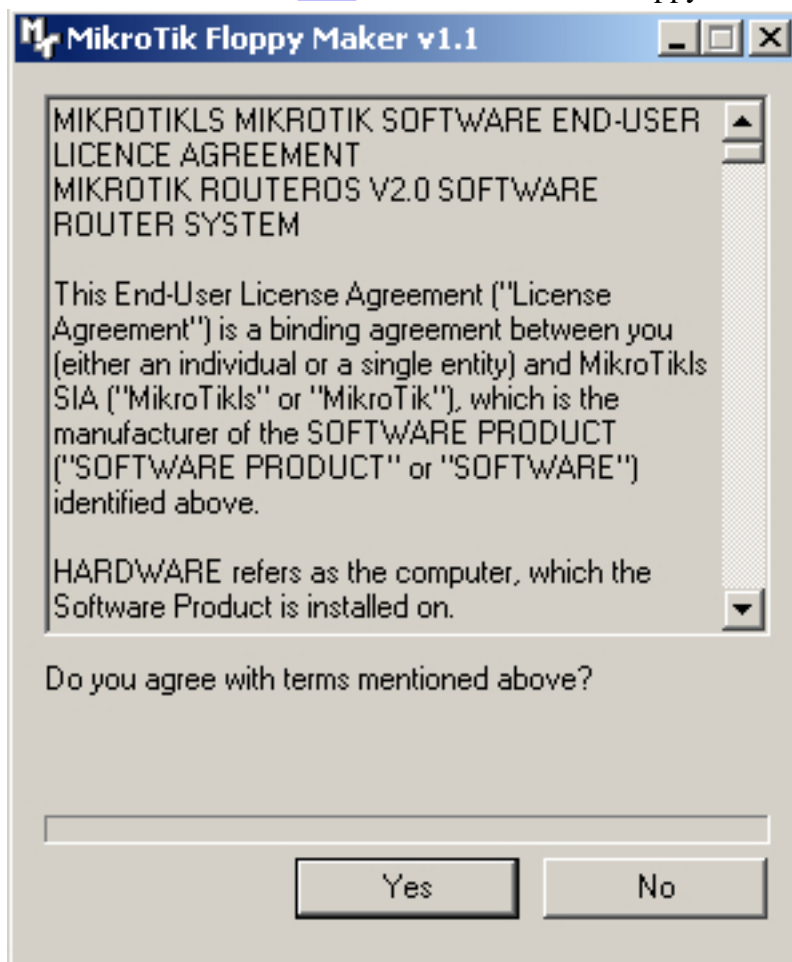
MikroTik Floppy Maker v1.1

MIKROTIKLS MIKROTIK SOFTWARE END-USER LICENCE AGREEMENT
MIKROTIK ROUTEROS V2.0 SOFTWARE ROUTER SYSTEM

This End-User License Agreement ("License Agreement") is a binding agreement between you (either an individual or a single entity) and MikroTikls SIA ("MikroTikls" or "MikroTik"), which is the manufacturer of the SOFTWARE PRODUCT ("SOFTWARE PRODUCT" or "SOFTWARE") identified above.

HARDWARE refers as the computer, which the Software Product is installed on.

Do you agree with terms mentioned above?

Yes

No